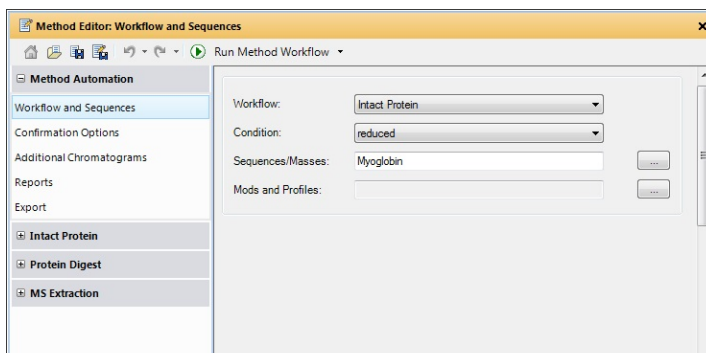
Method Editor: Workflow and Sequences

Run Method Workflow

⊟ Method Automation

Workflow and Sequences

Confirmation Options

Additional Chromatograms

Reports

Export

⊞ Intact Protein

⊞ Protein Digest

⊞ MS Extraction

Workflow: Intact Protein

Condition: reduced

Sequences/Masses: Myoglobin ...

Mods and Profiles: ...